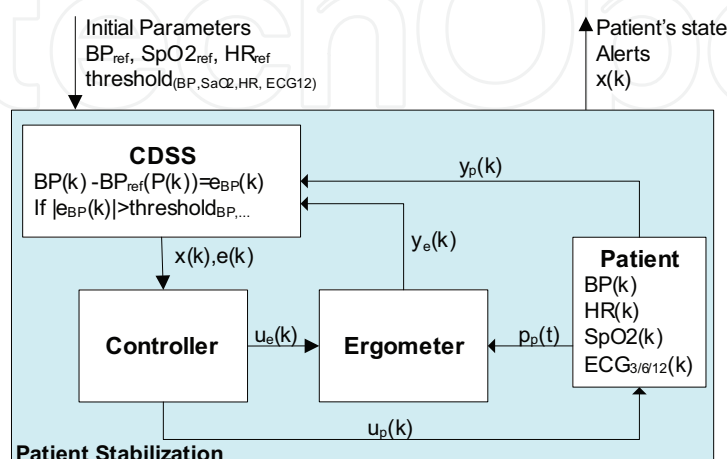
Initial Parameters
$BP_{ref}$, $SpO2_{ref}$, $HR_{ref}$
$threshold_{(BP,SaO2,HR, ECG12)}$

Patient's state
Alerts
x(k)

CDSS
$BP(k) - BP_{ref}(P(k)) = e_{BP}(k)$
If $|e_{BP}(k)| > threshold_{BP,...}$

$y_p(k)$

$y_e(k)$

x(k),e(k)

Patient
BP(k)
HR(k)
SpO2(k)
$ECG_{3/6/12}(k)$

Controller

$u_e(k)$

Ergometer

$p_p(t)$

$u_p(k)$

Patient Stabilization